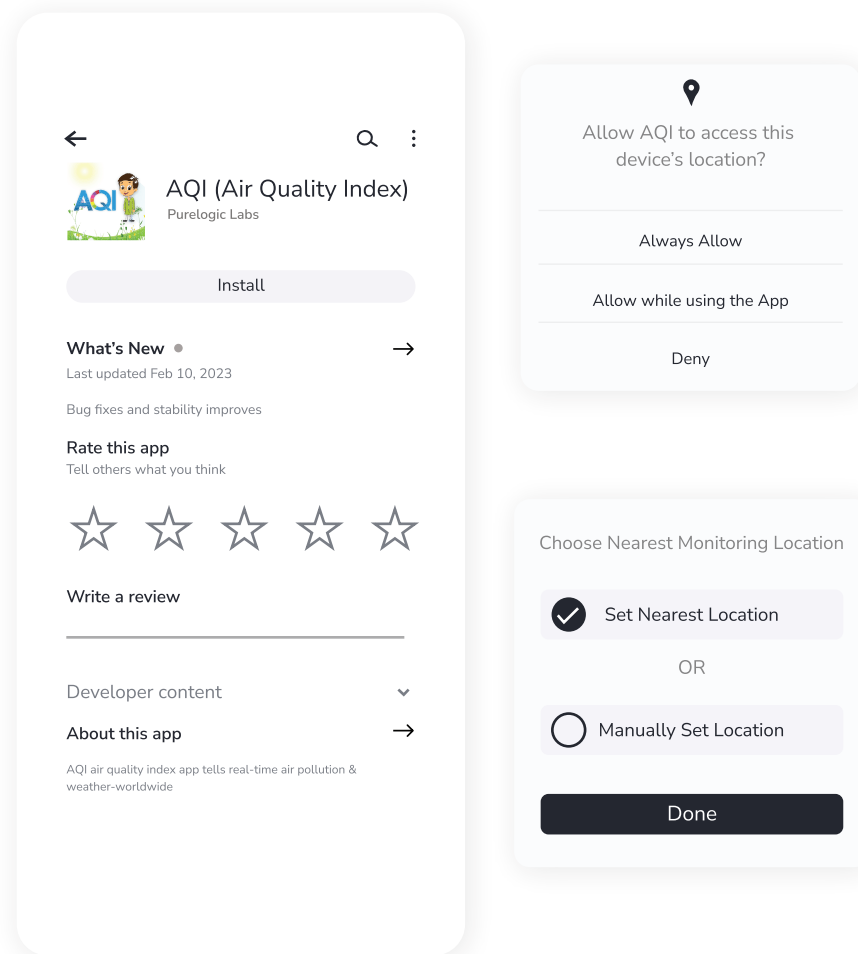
AQI

AQI (Air Quality Index)
Purelogic Labs

Install

What's New
Last updated Feb 10, 2023

Bug fixes and stability improves

Rate this app
Tell others what you think

Write a review

Developer content

About this app

AQI air quality index app tells real-time air pollution & weather-worldwide

Allow AQI to access this device's location?

Always Allow

Allow while using the App

Deny

Choose Nearest Monitoring Location

Set Nearest Location

OR

Manually Set Location

Done